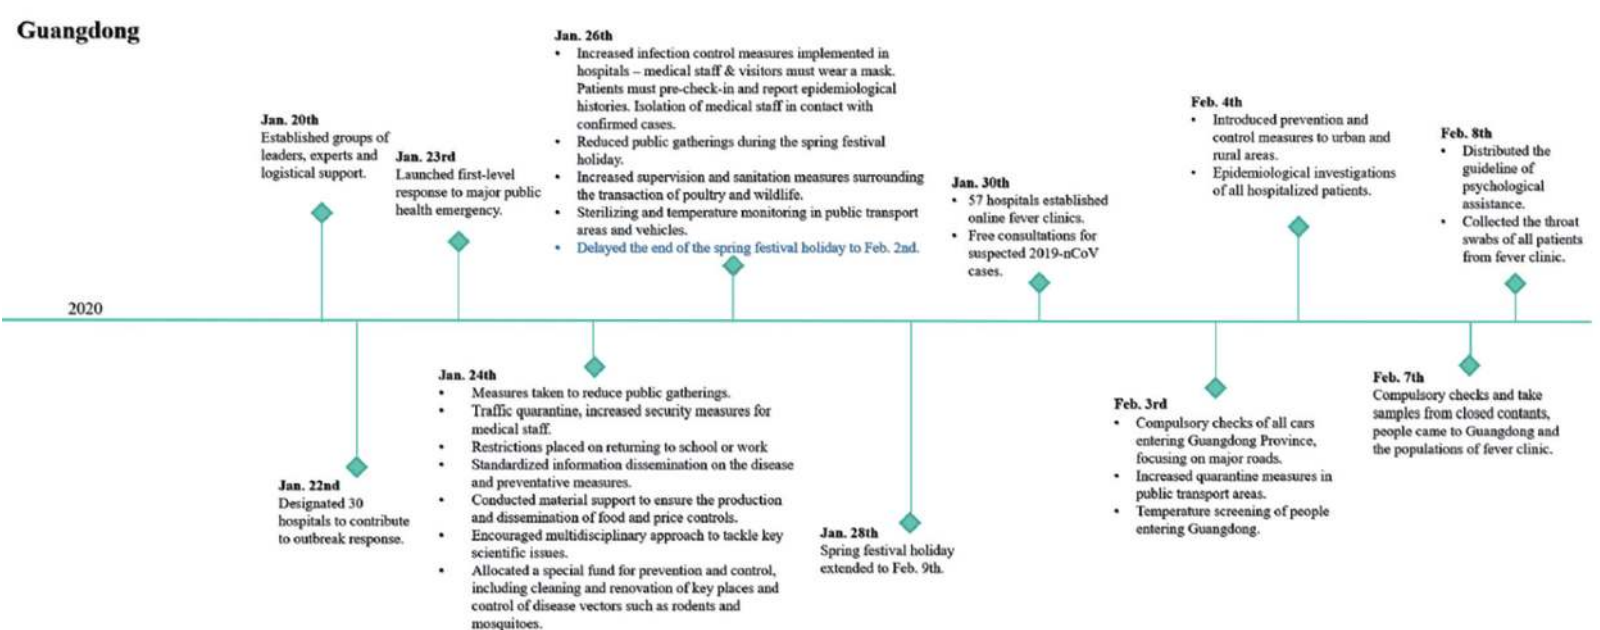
Guangdong

2020

Jan. 20th
Established groups of leaders, experts and logistical support.

Jan. 23rd
Launched first-level response to major public health emergency.

Jan. 26th
• Increased infection control measures implemented in hospitals – medical staff & visitors must wear a mask. Patients must pre-check-in and report epidemiological histories. Isolation of medical staff in contact with confirmed cases.
• Reduced public gatherings during the spring festival holiday.
• Increased supervision and sanitation measures surrounding the transaction of poultry and wildlife.
• Sterilizing and temperature monitoring in public transport areas and vehicles.
• Delayed the end of the spring festival holiday to Feb. 2nd.

Jan. 30th
• 57 hospitals established online fever clinics.
• Free consultations for suspected 2019-nCoV cases.

Feb. 4th
• Introduced prevention and control measures to urban and rural areas.
• Epidemiological investigations of all hospitalized patients.

Feb. 8th
• Distributed the guideline of psychological assistance.
• Collected the throat swabs of all patients from fever clinic.

Jan. 22nd
Designated 30 hospitals to contribute to outbreak response.

Jan. 24th
• Measures taken to reduce public gatherings.
• Traffic quarantine, increased security measures for medical staff.
• Restrictions placed on returning to school or work
• Standardized information dissemination on the disease and preventative measures.
• Conducted material support to ensure the production and dissemination of food and price controls.
• Encouraged multidisciplinary approach to tackle key scientific issues.
• Allocated a special fund for prevention and control, including cleaning and renovation of key places and control of disease vectors such as rodents and mosquitoes.

Jan. 28th
Spring festival holiday extended to Feb. 9th.

Feb. 3rd
• Compulsory checks of all cars entering Guangdong Province, focusing on major roads.
• Increased quarantine measures in public transport areas.
• Temperature screening of people entering Guangdong.

Feb. 7th
Compulsory checks and take samples from closed contants, people came to Guangdong and the populations of fever clinic.